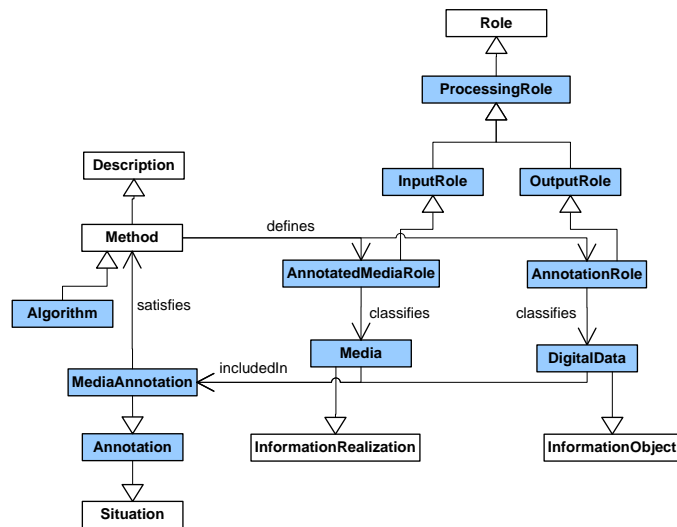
Role

ProcessingRole

Description

InputRole

OutputRole

defines

Method

AnnotatedMediaRole

AnnotationRole

satisfies

Algorithm

classifies

classifies

Media

DigitalData

includedIn

MediaAnnotation

Annotation

InformationRealization

InformationObject

Situation